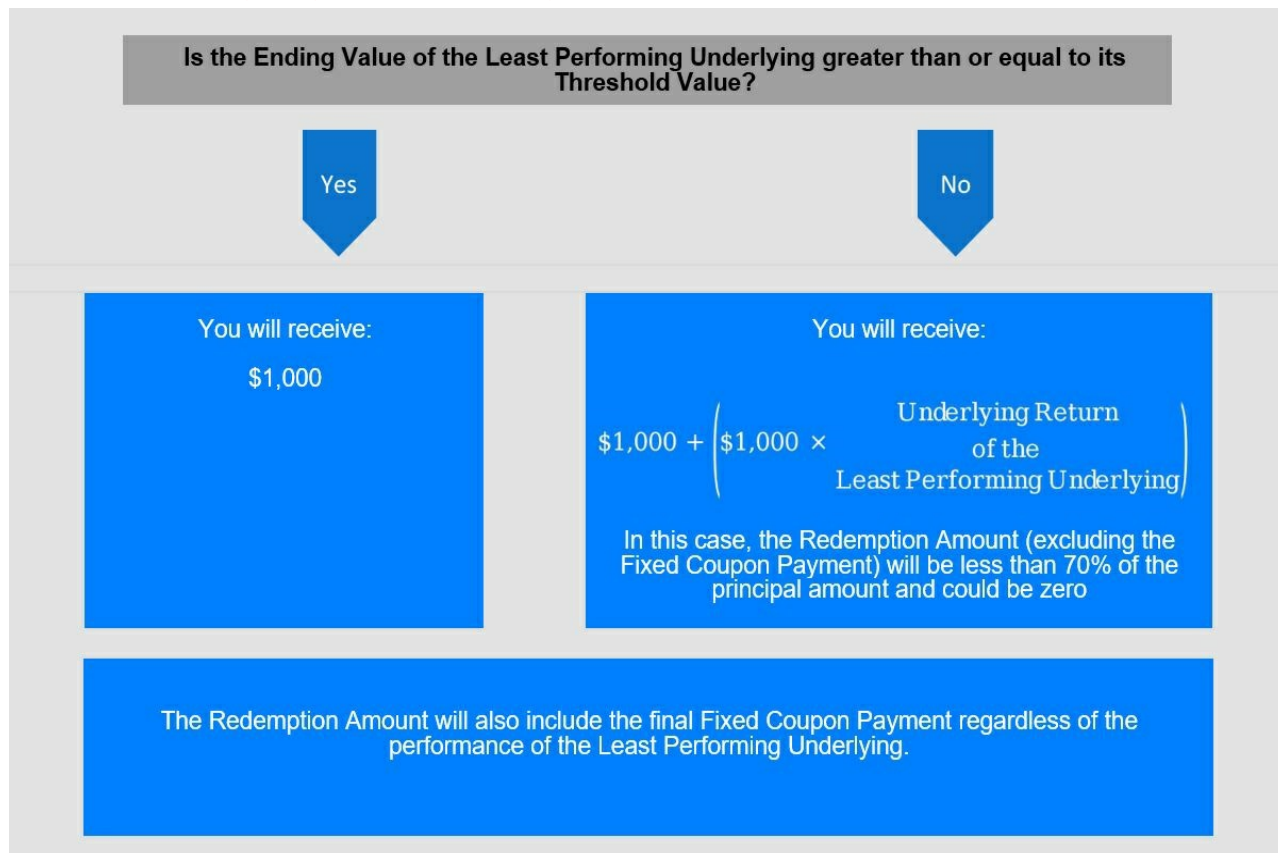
Is the Ending Value of the Least Performing Underlying greater than or equal to its Threshold Value?

Yes

No

You will receive:

$1,000

You will receive:

$\$1,000 + \left(\$1,000 \times \text{Underlying Return of the Least Performing Underlying}\right)$

In this case, the Redemption Amount (excluding the Fixed Coupon Payment) will be less than 70% of the principal amount and could be zero

The Redemption Amount will also include the final Fixed Coupon Payment regardless of the performance of the Least Performing Underlying.